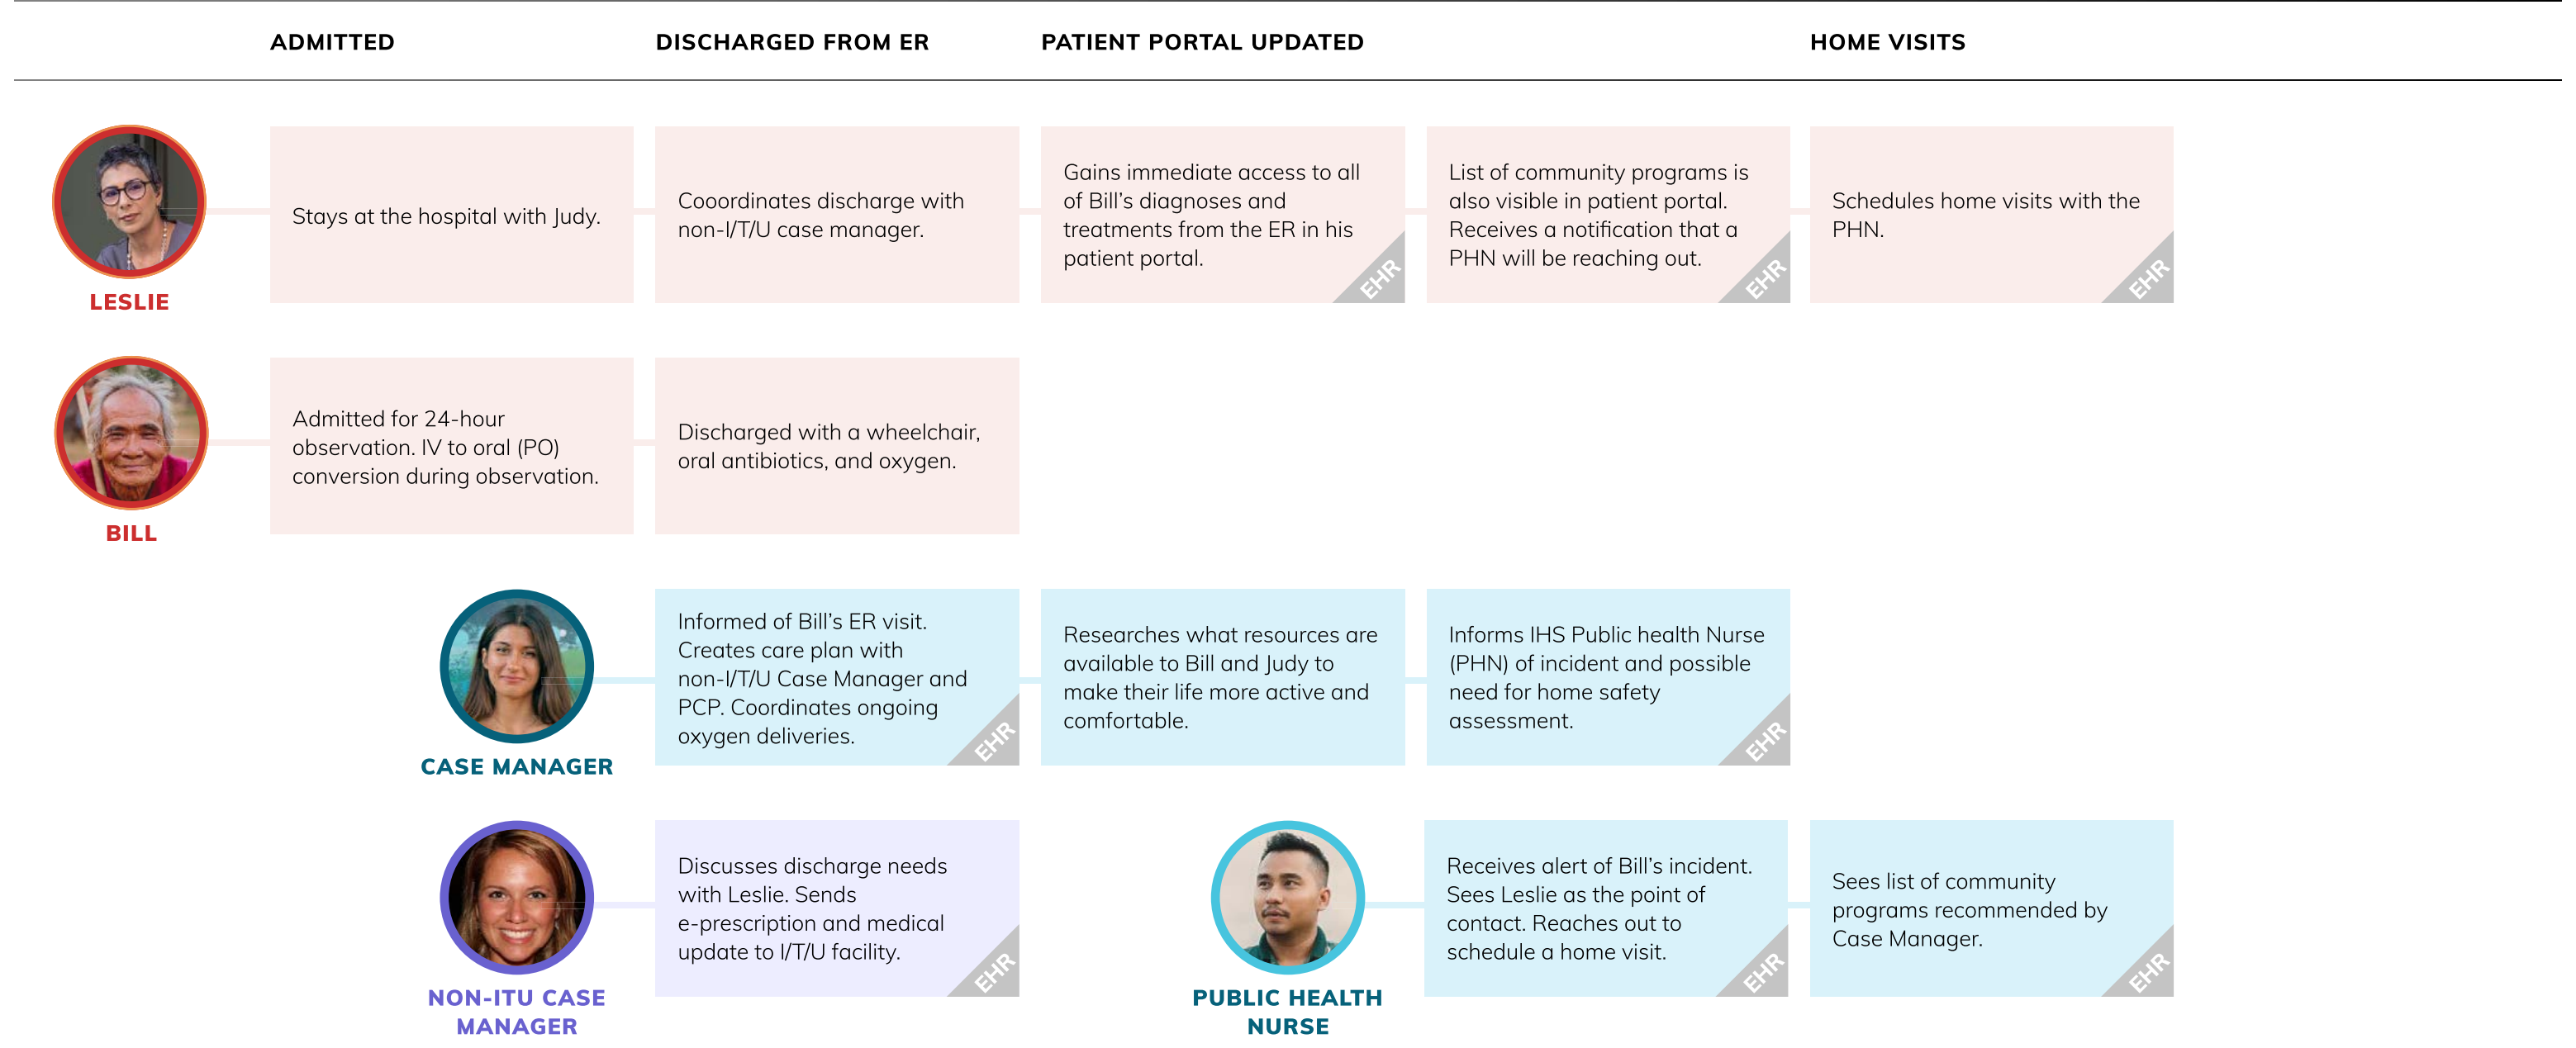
ADMITTED DISCHARGED FROM ER PATIENT PORTAL UPDATED HOME VISITS

LESLIE

Stays at the hospital with Judy.

Cooordinates discharge with non-I/T/U case manager.

Gains immediate access to all of Bill's diagnoses and treatments from the ER in his patient portal.

EHR

List of community programs is also visible in patient portal. Receives a notification that a PHN will be reaching out.

EHR

Schedules home visits with the PHN.

EHR

BILL

Admitted for 24-hour observation. IV to oral (PO) conversion during observation.

Discharged with a wheelchair, oral antibiotics, and oxygen.

CASE MANAGER

Informed of Bill's ER visit. Creates care plan with non-I/T/U Case Manager and PCP. Coordinates ongoing oxygen deliveries.

EHR

Researches what resources are available to Bill and Judy to make their life more active and comfortable.

Informs IHS Public health Nurse (PHN) of incident and possible need for home safety assessment.

EHR

NON-ITU CASE MANAGER

Discusses discharge needs with Leslie. Sends e-prescription and medical update to I/T/U facility.

EHR

PUBLIC HEALTH NURSE

Receives alert of Bill's incident. Sees Leslie as the point of contact. Reaches out to schedule a home visit.

EHR

Sees list of community programs recommended by Case Manager.

EHR